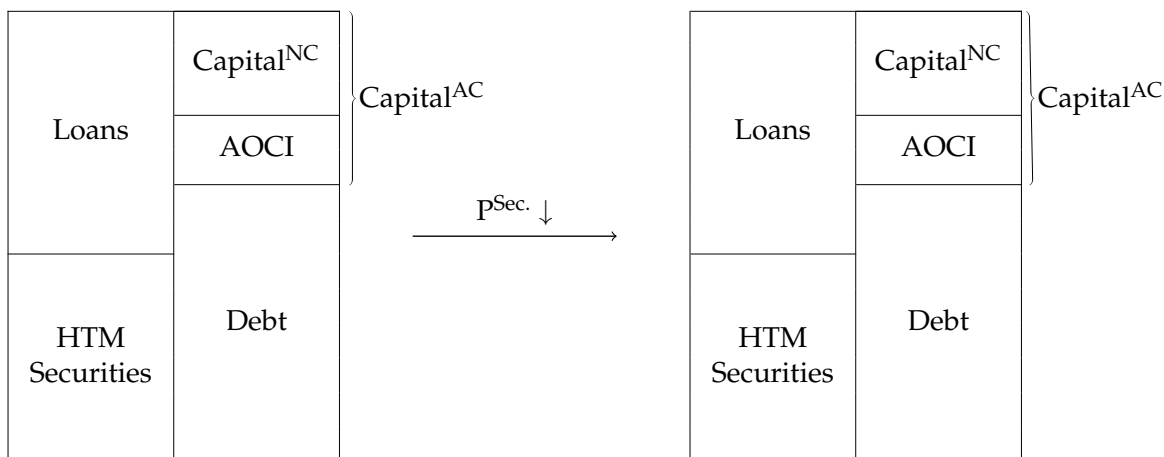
Loans

HTM Securities

Capital$^{\text{NC}}$

AOCI

Debt

Capital$^{\text{AC}}$

$\xrightarrow{P^{\text{Sec.}} \downarrow}$

Loans

HTM Securities

Capital$^{\text{NC}}$

AOCI

Debt

Capital$^{\text{AC}}$